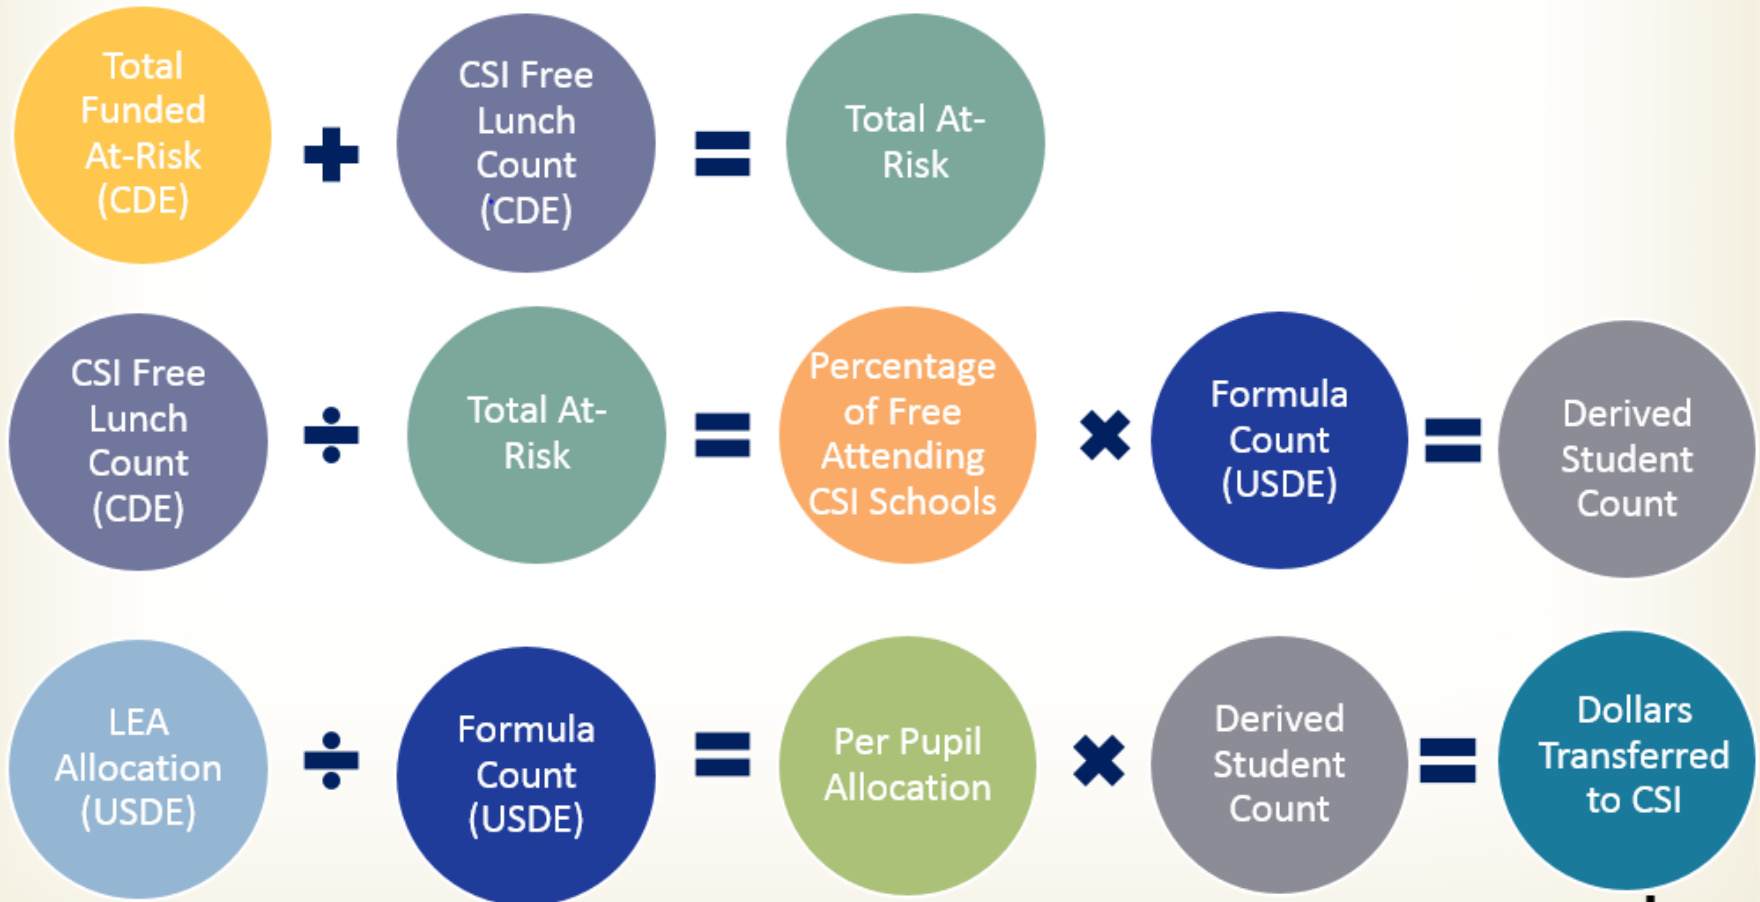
Total Funded At-Risk (CDE) + CSI Free Lunch Count (CDE) = Total At-Risk

CSI Free Lunch Count (CDE) ÷ Total At-Risk = Percentage of Free Attending CSI Schools × Formula Count (USDE) = Derived Student Count

LEA Allocation (USDE) ÷ Formula Count (USDE) = Per Pupil Allocation × Derived Student Count = Dollars Transferred to CSI